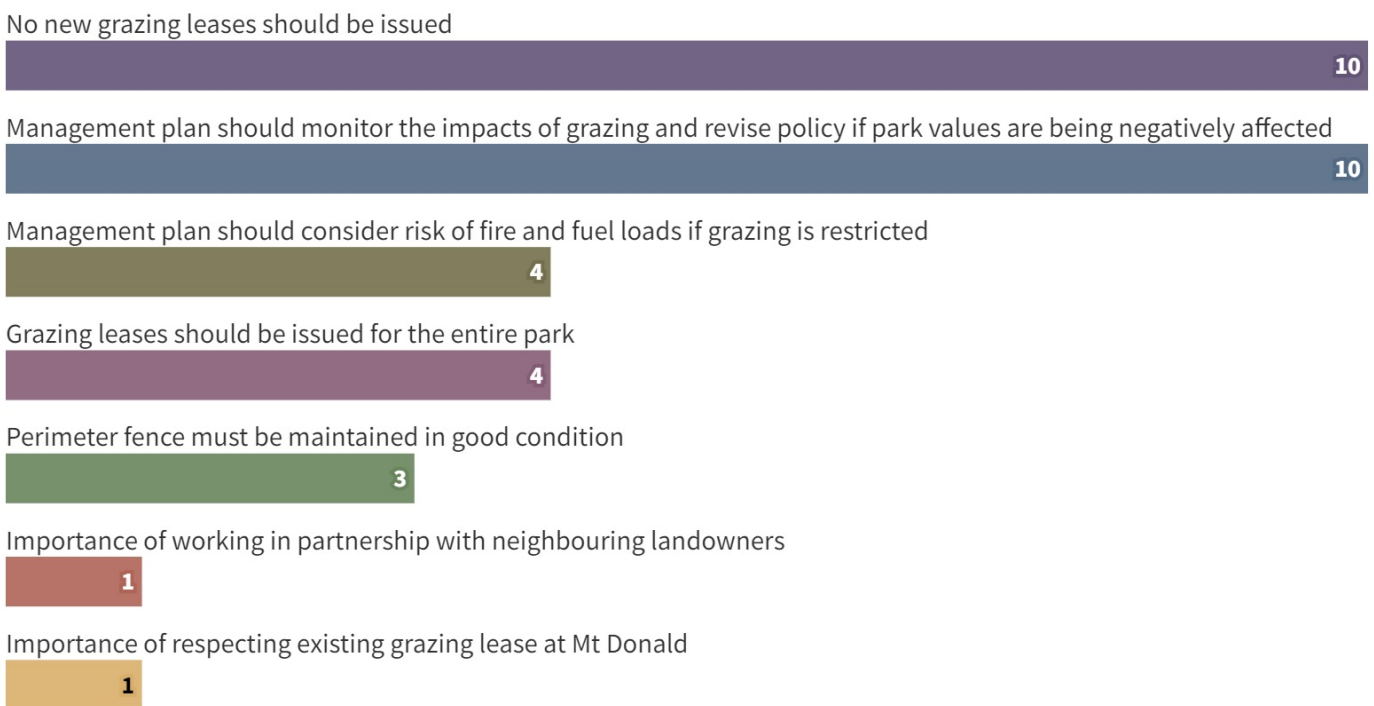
No new grazing leases should be issued
10

Management plan should monitor the impacts of grazing and revise policy if park values are being negatively affected
10

Management plan should consider risk of fire and fuel loads if grazing is restricted
4

Grazing leases should be issued for the entire park
4

Perimeter fence must be maintained in good condition
3

Importance of working in partnership with neighbouring landowners
1

Importance of respecting existing grazing lease at Mt Donald
1